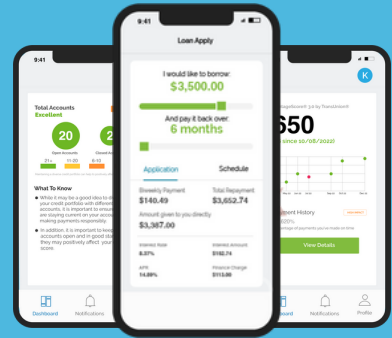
9:41

Total Accounts
Excellent

20
Open Accounts

2
Closed A

21+ 11-20 6-10

What To Know

While it may be a good idea to di your credit portfolio with different accounts, it is important to ensur are staying current on your acco making payments responsibly.

In addition, it is important to keep accounts open and in good stan they may positively affect your score.

Dashboard Notifications

9:41

Loan Apply

I would like to borrow:
$3,500.00

And pay it back over:
6 months

Application Schedule

Biweekly Payment
$140.49

Total Repayment
$3,652.74

Amount given to you directly
$3,387.00

Interest Rate
8.37%

Interest Amount
$152.74

APR
14.89%

Finance Charge
$265.74

K

TransUnion®

650

since 10/08/2022

Payment History

View Details

Dashboard Notifications Profile